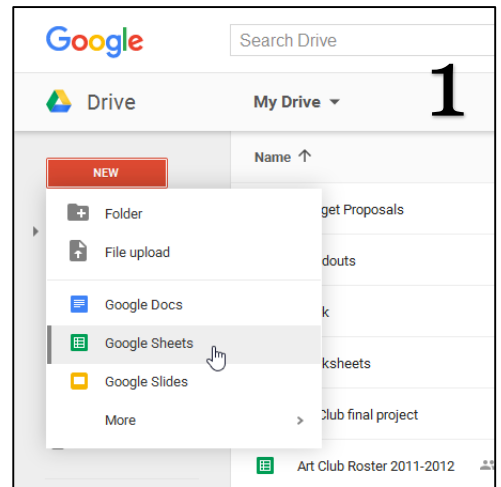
Google

Search Drive

1

Drive

My Drive

NEW

Name

Folder

File upload

Google Docs

Google Sheets

Google Slides

More

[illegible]get Proposals

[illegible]douts

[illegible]k

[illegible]ksheets

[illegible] Club final project

Art Club Roster 2011-2012